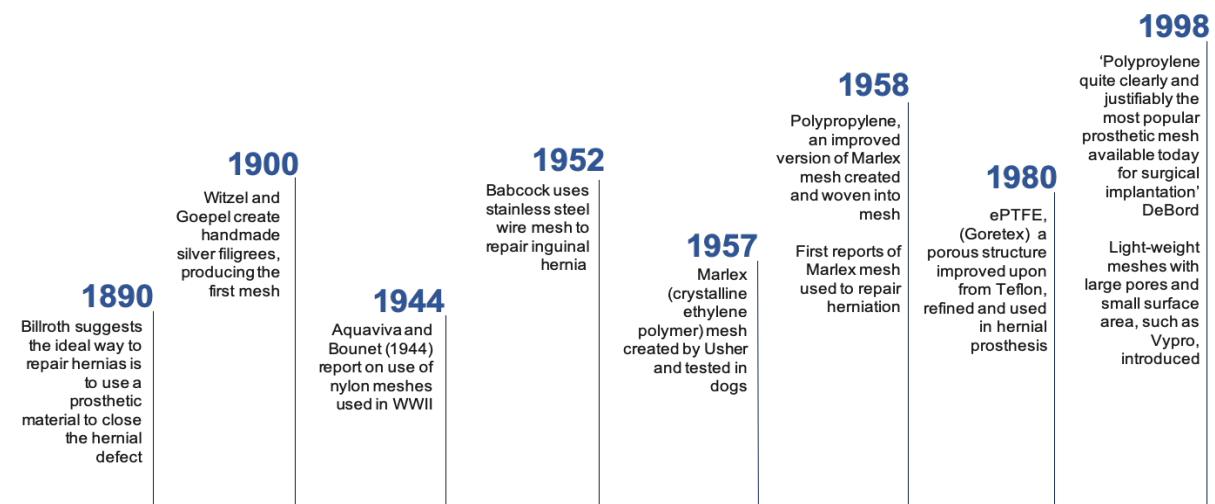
1890

Billroth suggests the ideal way to repair hernias is to use a prosthetic material to close the hernial defect

1900

Witzel and Goepel create handmade silver filigrees, producing the first mesh

1944

Aquaviva and Bounet (1944) report on use of nylon meshes used in WWII

1952

Babcock uses stainless steel wire mesh to repair inguinal hernia

1957

Marlex (crystalline ethylene polymer) mesh created by Usher and tested in dogs

1958

Polypropylene, an improved version of Marlex mesh created and woven into mesh

First reports of Marlex mesh used to repair herniation

1980

ePTFE, (Goretex) a porous structure improved upon from Teflon, refined and used in hernial prosthesis

1998

'Polyproylene quite clearly and justifiably the most popular prosthetic mesh available today for surgical implantation' DeBord

Light-weight meshes with large pores and small surface area, such as Vypro, introduced